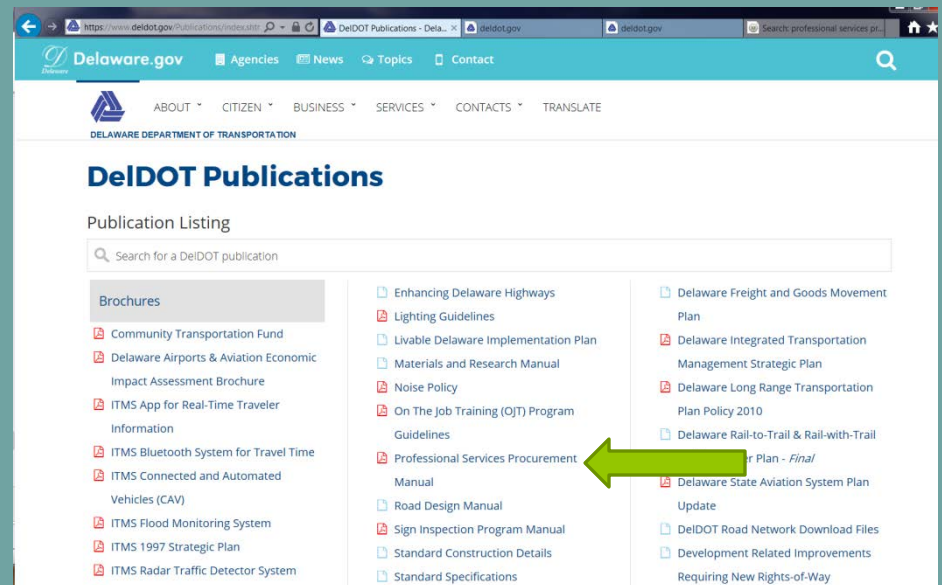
https://www.deldot.gov/Publications/index.shtr | DelDOT Publications - Dela... | deldot.gov | deldot.gov | Search: professional services pr...

Delaware.gov Agencies News Topics Contact

ABOUT CITIZEN BUSINESS SERVICES CONTACTS TRANSLATE

DELAWARE DEPARTMENT OF TRANSPORTATION

DelDOT Publications

Publication Listing

Search for a DelDOT publication

Brochures

Community Transportation Fund

Delaware Airports & Aviation Economic Impact Assessment Brochure

ITMS App for Real-Time Traveler Information

ITMS Bluetooth System for Travel Time

ITMS Connected and Automated Vehicles (CAV)

ITMS Flood Monitoring System

ITMS 1997 Strategic Plan

ITMS Radar Traffic Detector System

Enhancing Delaware Highways

Lighting Guidelines

Livable Delaware Implementation Plan

Materials and Research Manual

Noise Policy

On The Job Training (OJT) Program Guidelines

Professional Services Procurement Manual

Road Design Manual

Sign Inspection Program Manual

Standard Construction Details

Standard Specifications

Delaware Freight and Goods Movement Plan

Delaware Integrated Transportation Management Strategic Plan

Delaware Long Range Transportation Plan Policy 2010

Delaware Rail-to-Trail & Rail-with-Trail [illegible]er Plan - Final

Delaware State Aviation System Plan Update

DelDOT Road Network Download Files

Development Related Improvements Requiring New Rights-of-Way